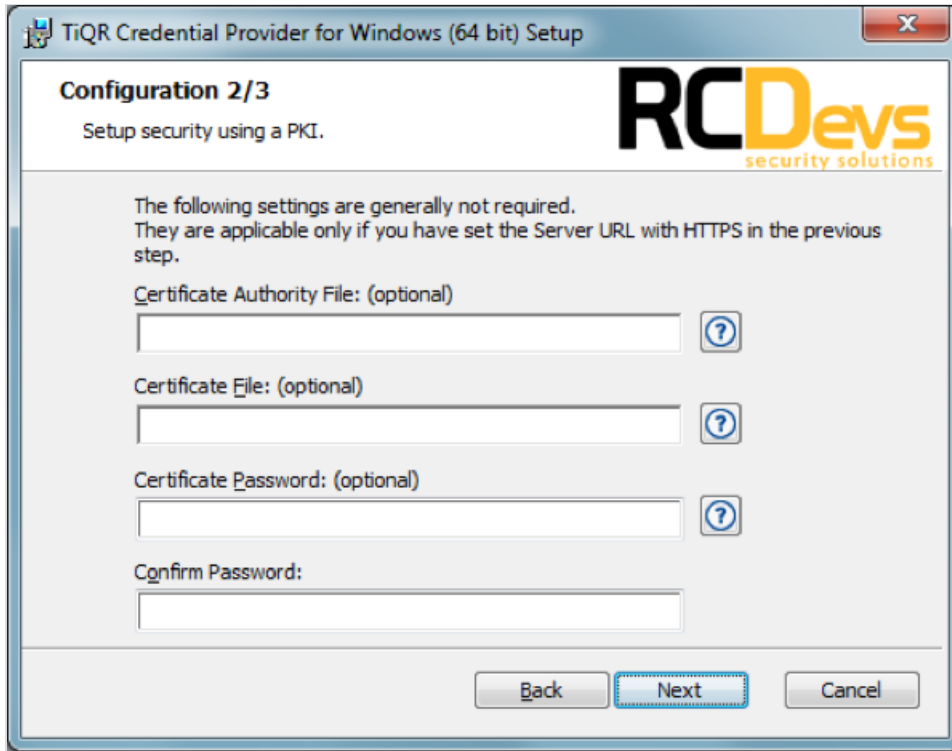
TiQR Credential Provider for Windows (64 bit) Setup

x

Configuration 2/3

Setup security using a PKI.

RCDevs
security solutions

The following settings are generally not required.
They are applicable only if you have set the Server URL with HTTPS in the previous step.

Certificate Authority File: (optional)

?

Certificate File: (optional)

?

Certificate Password: (optional)

?

Confirm Password:

Back

Next

Cancel